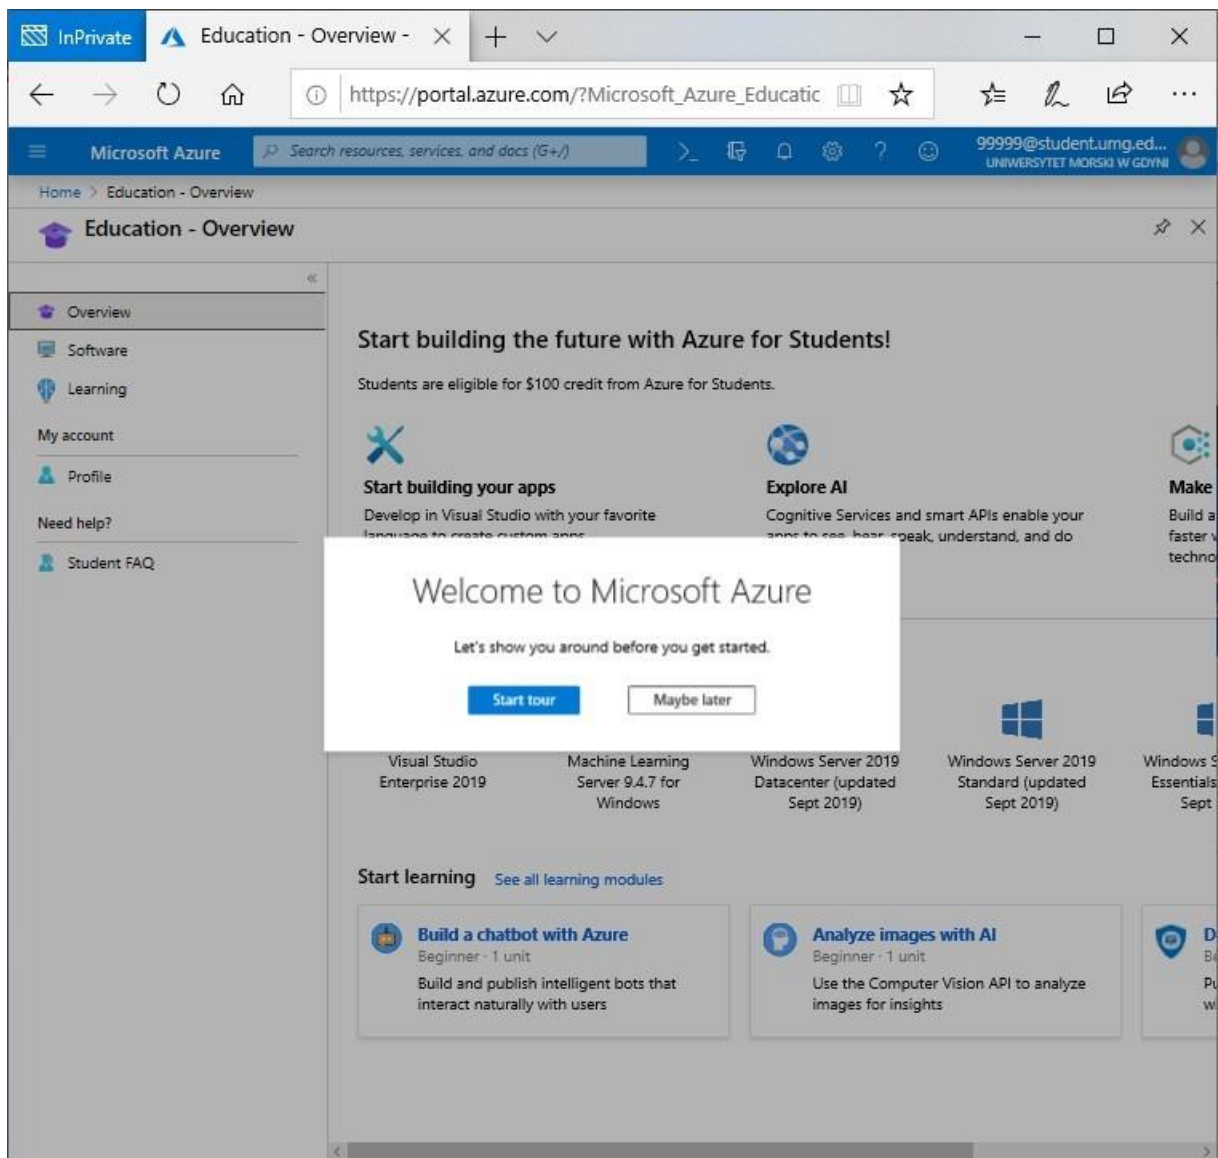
InPrivate Education - Overview - × + ∨

https://portal.azure.com/?Microsoft_Azure_Educatic

Microsoft Azure Search resources, services, and docs (G+/)

99999@student.umg.ed... UNIWERSYTET MORSKI W GDYNI

Home > Education - Overview

Education - Overview

«

Overview

Software

Learning

My account

Profile

Need help?

Student FAQ

Start building the future with Azure for Students!

Students are eligible for $100 credit from Azure for Students.

Start building your apps

Develop in Visual Studio with your favorite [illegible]

Explore AI

Cognitive Services and smart APIs enable your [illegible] understand, and do

Make

Build a faster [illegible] techno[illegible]

Welcome to Microsoft Azure

Let's show you around before you get started.

Start tour

Maybe later

Visual Studio Enterprise 2019

Machine Learning Server 9.4.7 for Windows

Windows Server 2019 Datacenter (updated Sept 2019)

Windows Server 2019 Standard (updated Sept 2019)

Windows S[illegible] Essentials Sept

Start learning See all learning modules

Build a chatbot with Azure

Beginner · 1 unit

Build and publish intelligent bots that interact naturally with users

Analyze images with AI

Beginner · 1 unit

Use the Computer Vision API to analyze images for insights

D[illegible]
B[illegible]
Pu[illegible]
w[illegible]